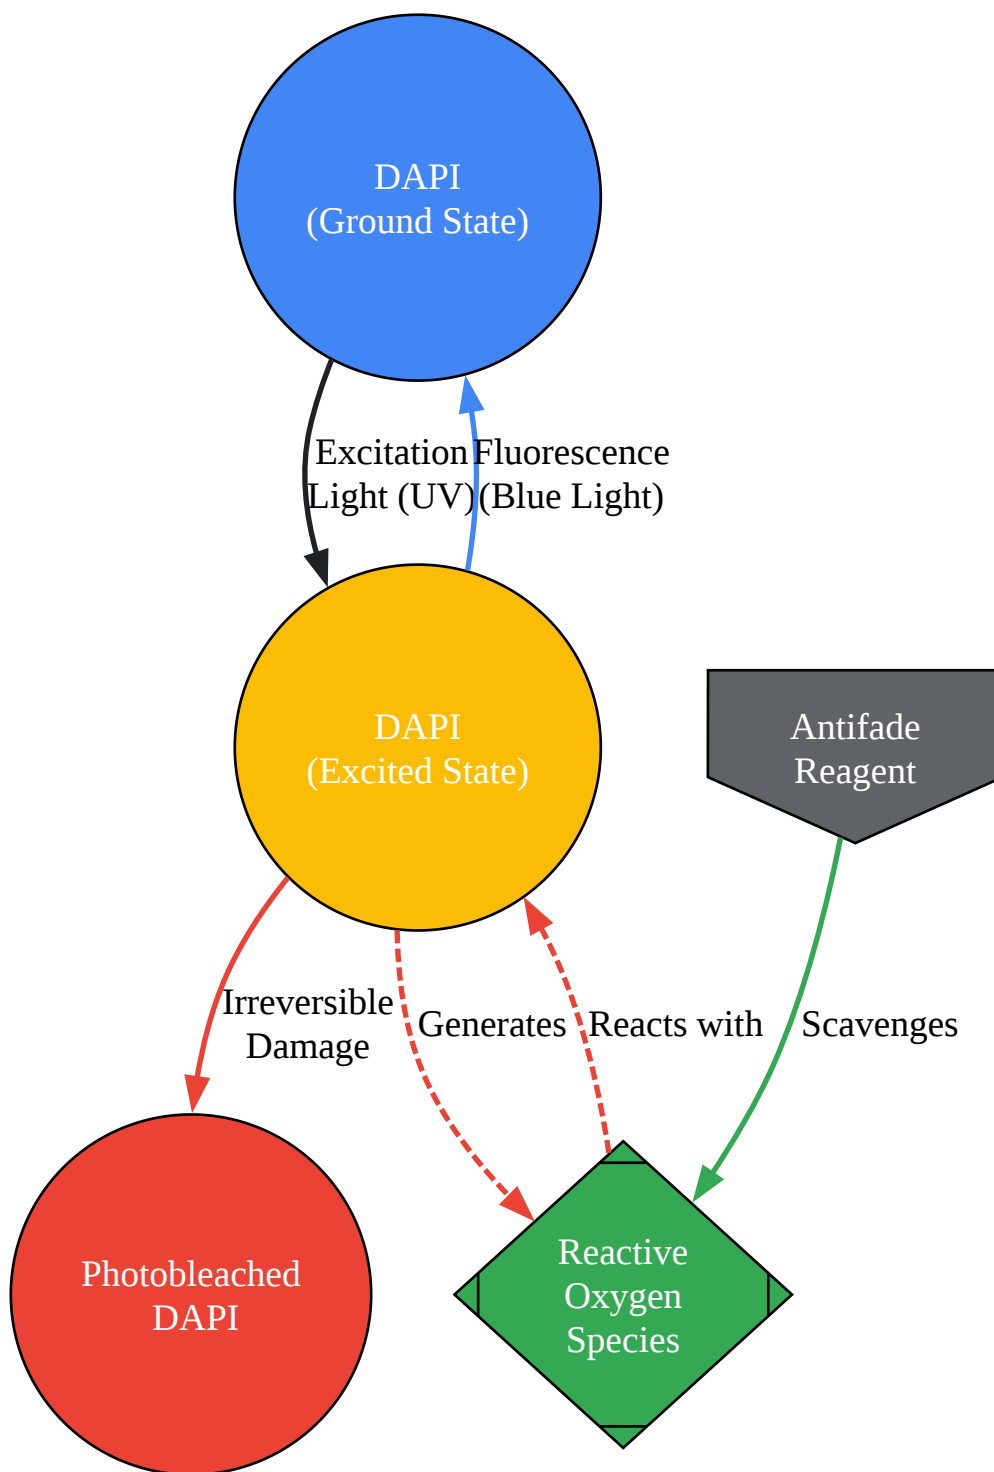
DAPI
(Ground State)

Excitation
Light (UV)

Fluorescence
(Blue Light)

DAPI
(Excited State)

Antifade
Reagent

Irreversible
Damage

Generates

Reacts with

Scavenges

Photobleached
DAPI

Reactive
Oxygen
Species